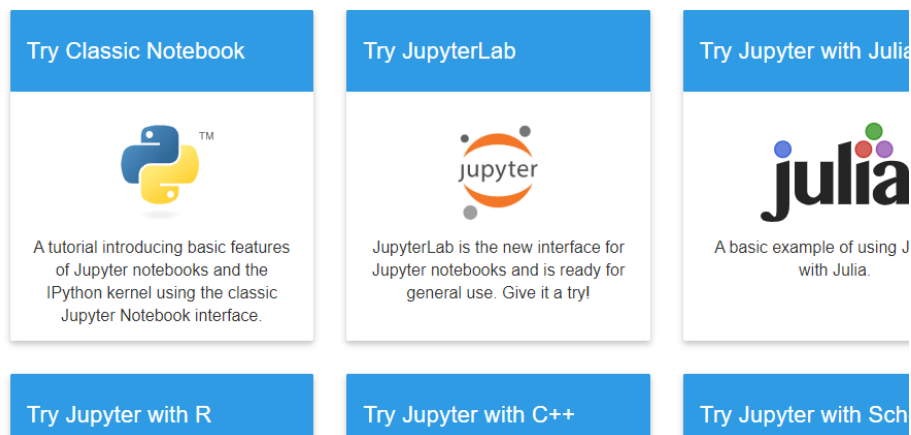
Try Classic Notebook

TM

A tutorial introducing basic features of Jupyter notebooks and the IPython kernel using the classic Jupyter Notebook interface.

Try JupyterLab

jupyter

JupyterLab is the new interface for Jupyter notebooks and is ready for general use. Give it a try!

Try Jupyter with Julia

julia

A basic example of using J with Julia.

Try Jupyter with R

Try Jupyter with C++

Try Jupyter with Sch